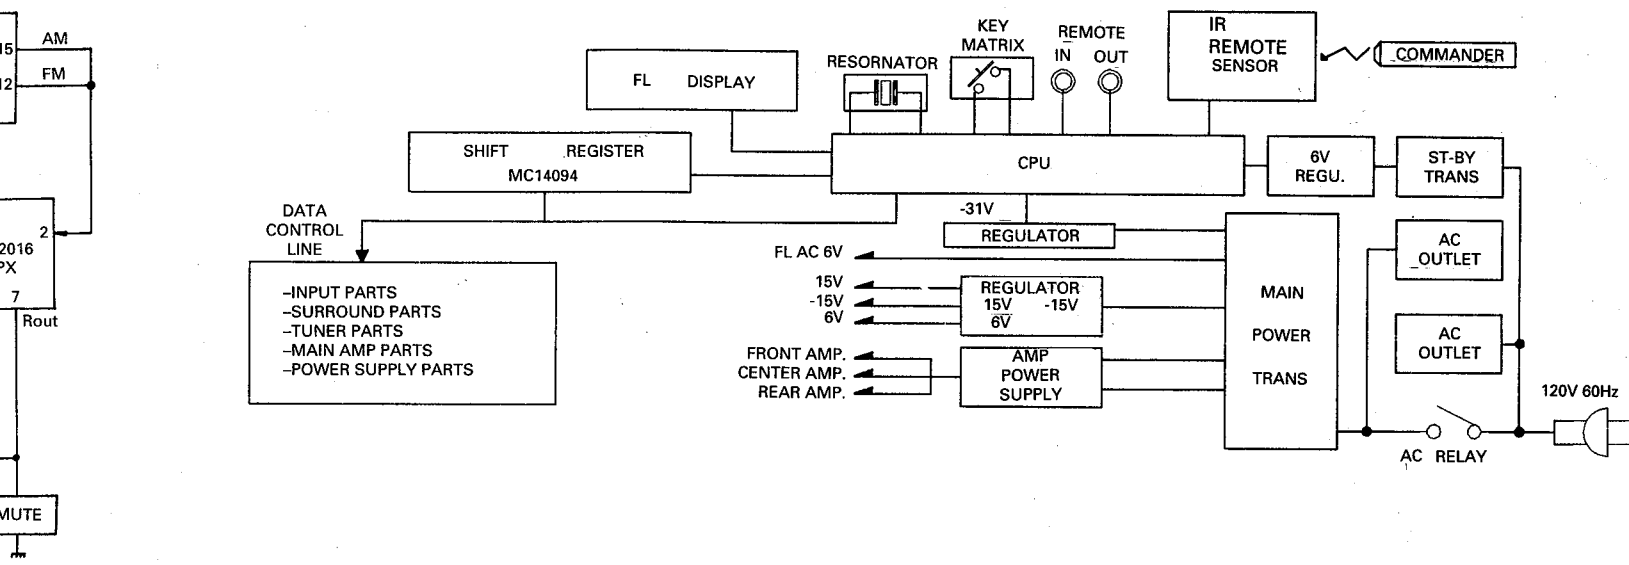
15
12
AM
FM
2
2016
PX
7
Rout
MUTE

FL DISPLAY
RESORNATOR
KEY MATRIX
REMOTE
IN OUT
IR
REMOTE
SENSOR
COMMANDER
SHIFT REGISTER
MC14094
CPU
6V
REGU.
ST-BY
TRANS
DATA
CONTROL
LINE
-31V
REGULATOR
FL AC 6V
AC
OUTLET
15V
-15V
6V
REGULATOR
15V -15V
6V
MAIN
POWER
TRANS
AC
OUTLET
–INPUT PARTS
–SURROUND PARTS
–TUNER PARTS
–MAIN AMP PARTS
–POWER SUPPLY PARTS
FRONT AMP.
CENTER AMP.
REAR AMP.
AMP
POWER
SUPPLY
120V 60Hz
AC RELAY